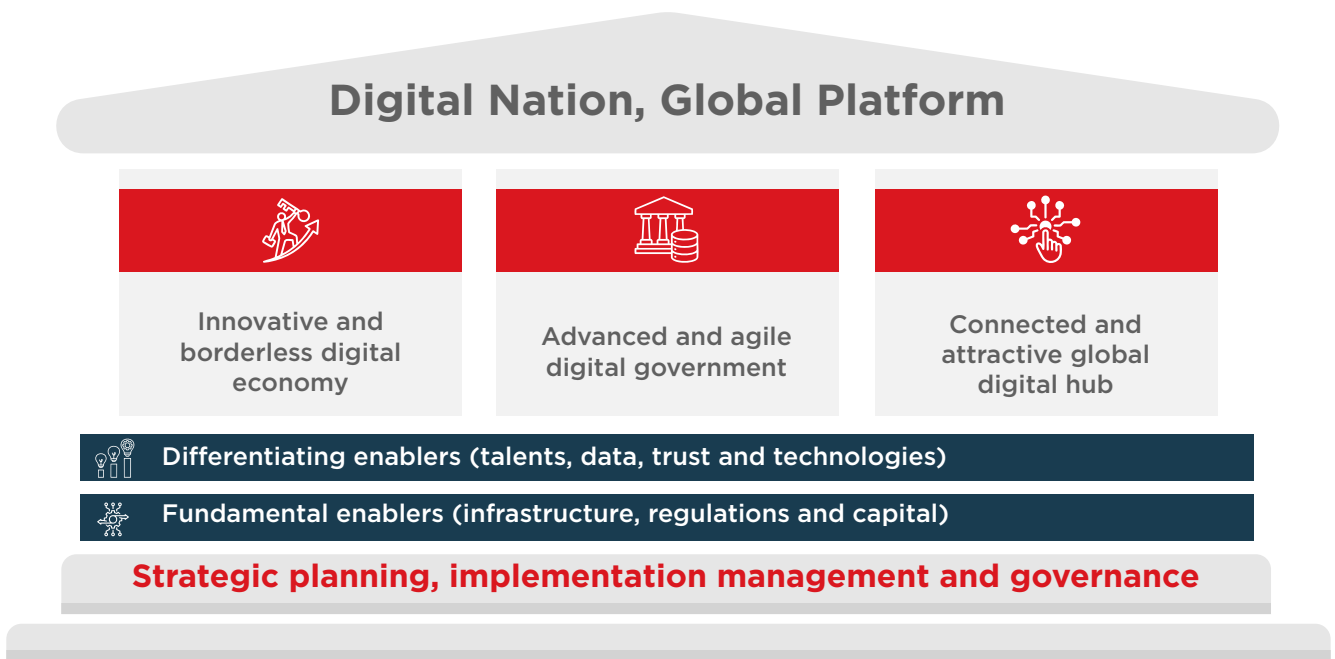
Digital Nation, Global Platform

Innovative and borderless digital economy

Advanced and agile digital government

Connected and attractive global digital hub

Differentiating enablers (talents, data, trust and technologies)

Fundamental enablers (infrastructure, regulations and capital)

Strategic planning, implementation management and governance